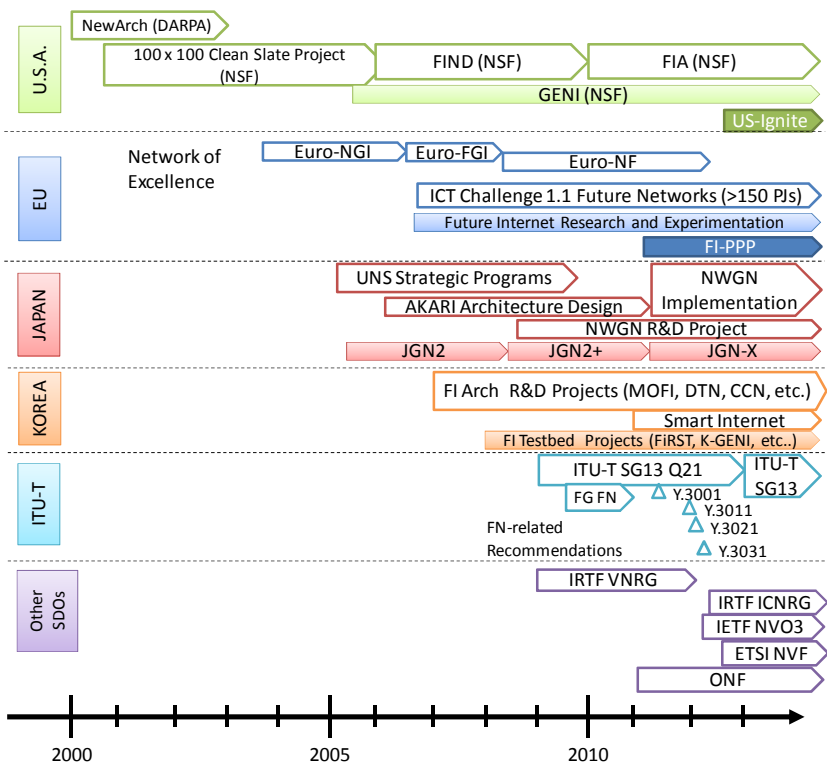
U.S.A.

NewArch (DARPA)

100 x 100 Clean Slate Project (NSF)

FIND (NSF)

FIA (NSF)

GENI (NSF)

US-Ignite

EU

Network of Excellence

Euro-NGI

Euro-FGI

Euro-NF

ICT Challenge 1.1 Future Networks (>150 PJs)

Future Internet Research and Experimentation

FI-PPP

JAPAN

UNS Strategic Programs

NWGN Implementation

AKARI Architecture Design

NWGN R&D Project

JGN2

JGN2+

JGN-X

KOREA

FI Arch R&D Projects (MOFI, DTN, CCN, etc.)

Smart Internet

FI Testbed Projects (FiRST, K-GENI, etc..)

ITU-T

ITU-T SG13 Q21

ITU-T SG13

FG FN

Y.3001

Y.3011

Y.3021

Y.3031

FN-related Recommendations

Other SDOs

IRTF VNRG

IRTF ICNRG

IETF NVO3

ETSI NVF

ONF

2000

2005

2010